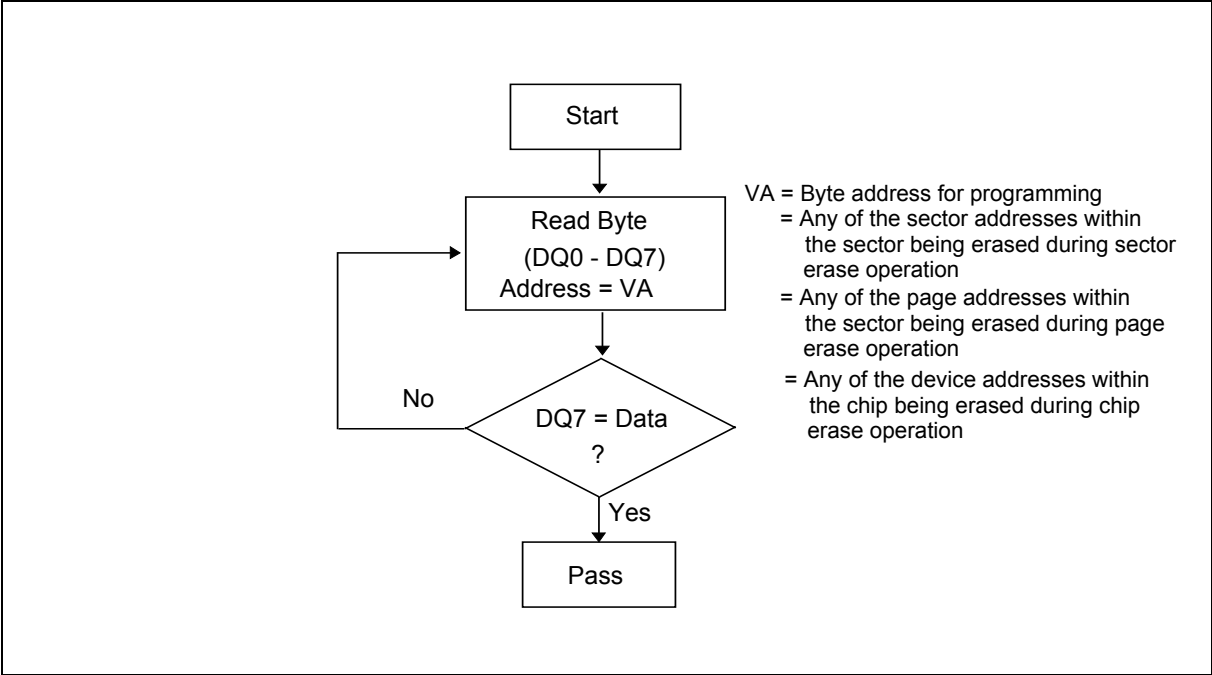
Start

Read Byte
(DQ0 - DQ7)
Address = VA

No

DQ7 = Data
?

Yes

Pass

VA = Byte address for programming
= Any of the sector addresses within the sector being erased during sector erase operation
= Any of the page addresses within the sector being erased during page erase operation
= Any of the device addresses within the chip being erased during chip erase operation